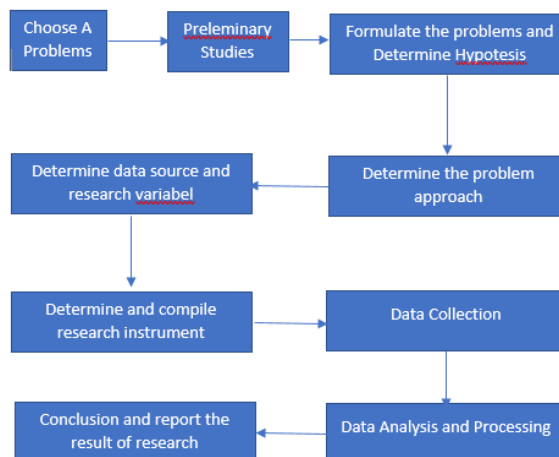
Choose A Problems

Preleminary Studies

Formulate the problems and Determine Hypotesis

Determine the problem approach

Determine data source and research variabel

Determine and compile research instrument

Data Collection

Data Analysis and Processing

Conclusion and report the result of research